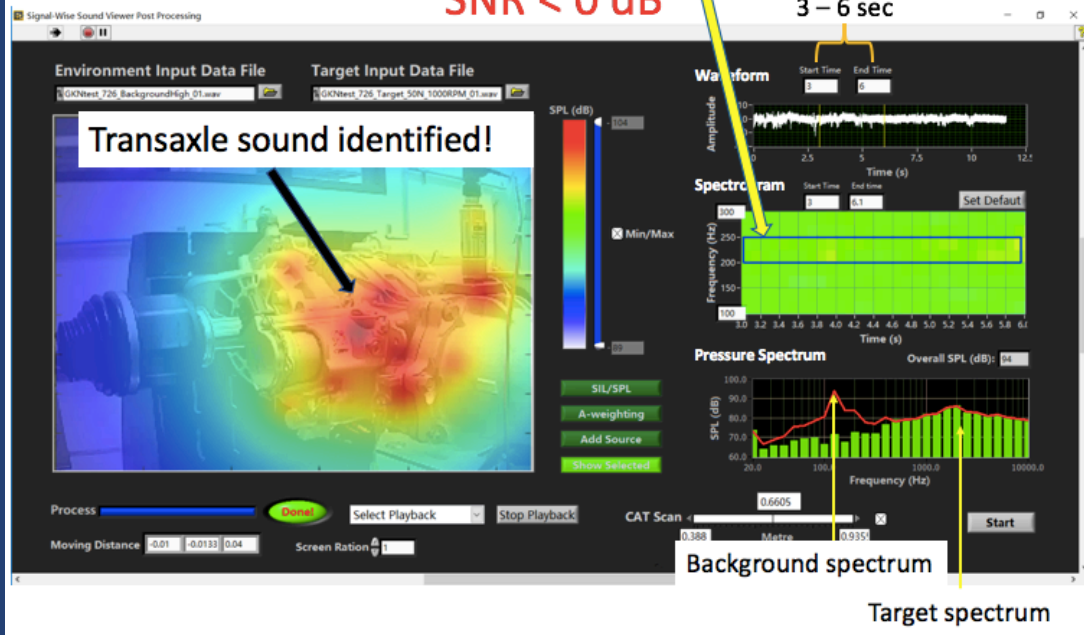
Signal-Wise Sound Viewer Post Processing

SNR < 0 dB

3 – 6 sec

Environment Input Data File
GKNtest_726_BackgroundHigh_01.wav

Target Input Data File
GKNtest_726_Target_50Nl_1000RPM_01.wav

Transaxle sound identified!

SPL (dB)
104
Min/Max
89

Waveform
Start Time 3
End Time 6
Amplitude
Time (s)
0 2.5 5 7.5 10 12.5

Spectrogram
Start Time 3
End time 6.1
Set Default
Frequency (Hz)
300 250 200 150 100
3.0 3.2 3.4 3.6 3.8 4.0 4.2 4.4 4.6 4.8 5.0 5.2 5.4 5.6 5.8 6.0
Time (s)

Pressure Spectrum
Overall SPL (dB): 94
SPL (dB)
100.0 90.0 80.0 70.0 60.0
20.0 100.0 1000.0 10000.0
Frequency (Hz)

SIL/SPL
A-weighting
Add Source
Show Selected

Process
Done!
Select Playback
Stop Playback

Moving Distance -0.01 -0.0133 0.04
Screen Ration 1

CAT Scan
0.6605
0.388
Metre
0.9351
Start

Background spectrum
Target spectrum